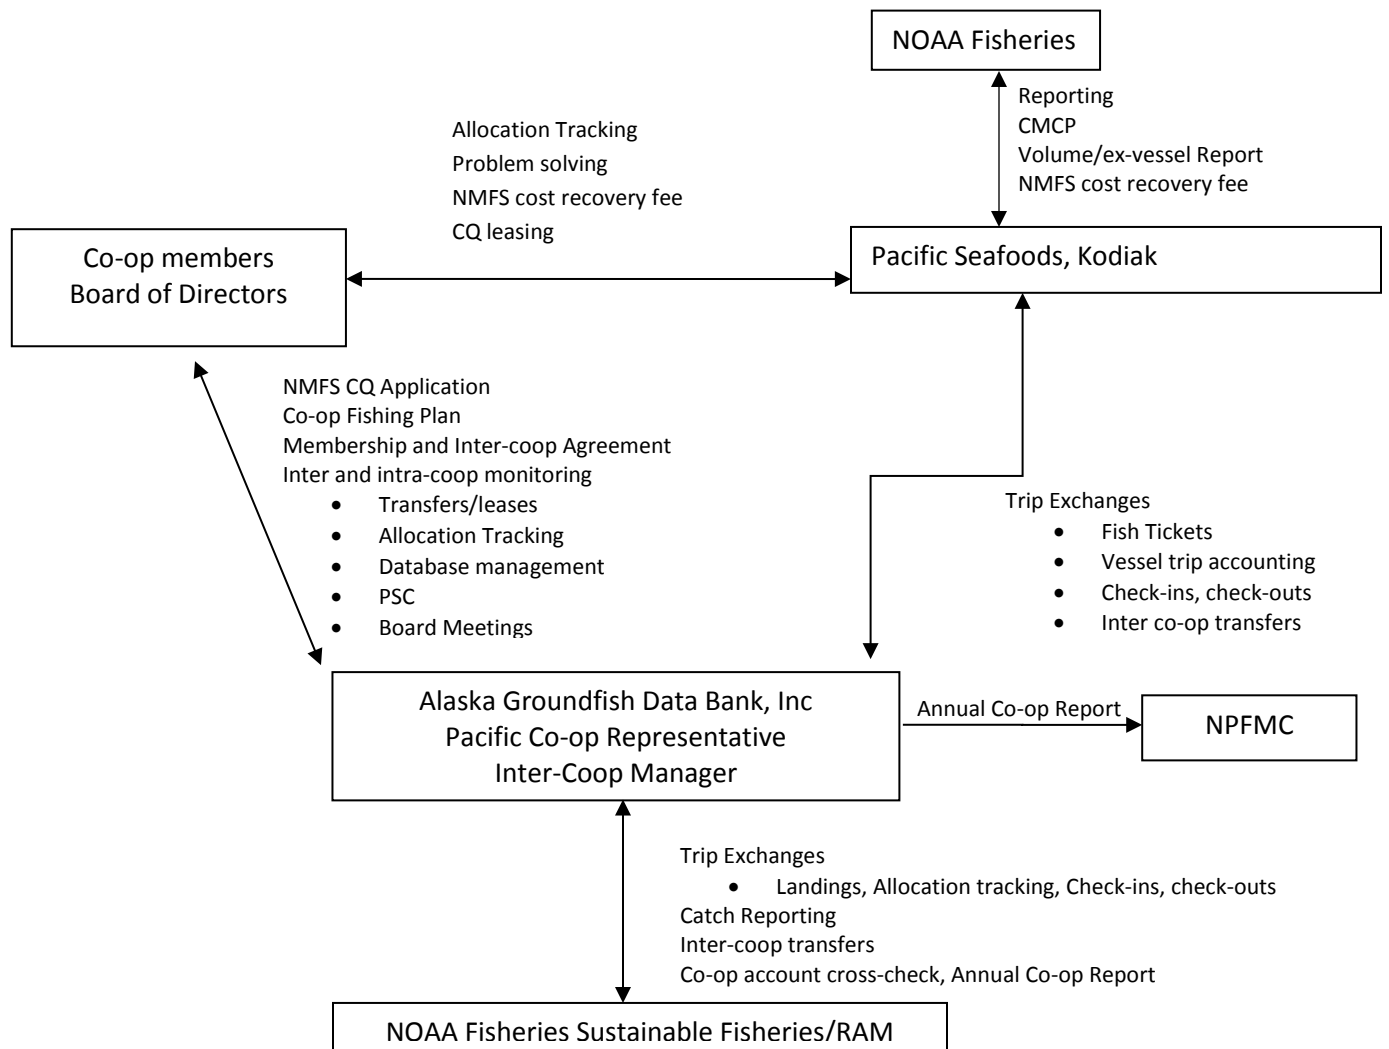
NOAA Fisheries

Reporting
CMCP
Volume/ex-vessel Report
NMFS cost recovery fee

Allocation Tracking
Problem solving
NMFS cost recovery fee
CQ leasing

Co-op members
Board of Directors

Pacific Seafoods, Kodiak

NMFS CQ Application
Co-op Fishing Plan
Membership and Inter-coop Agreement
Inter and intra-coop monitoring
- Transfers/leases
- Allocation Tracking
- Database management
- PSC
- Board Meetings

Trip Exchanges
- Fish Tickets
- Vessel trip accounting
- Check-ins, check-outs
- Inter co-op transfers

Alaska Groundfish Data Bank, Inc
Pacific Co-op Representative
Inter-Coop Manager

Annual Co-op Report

NPFMC

Trip Exchanges
- Landings, Allocation tracking, Check-ins, check-outs
Catch Reporting
Inter-coop transfers
Co-op account cross-check, Annual Co-op Report

NOAA Fisheries Sustainable Fisheries/RAM